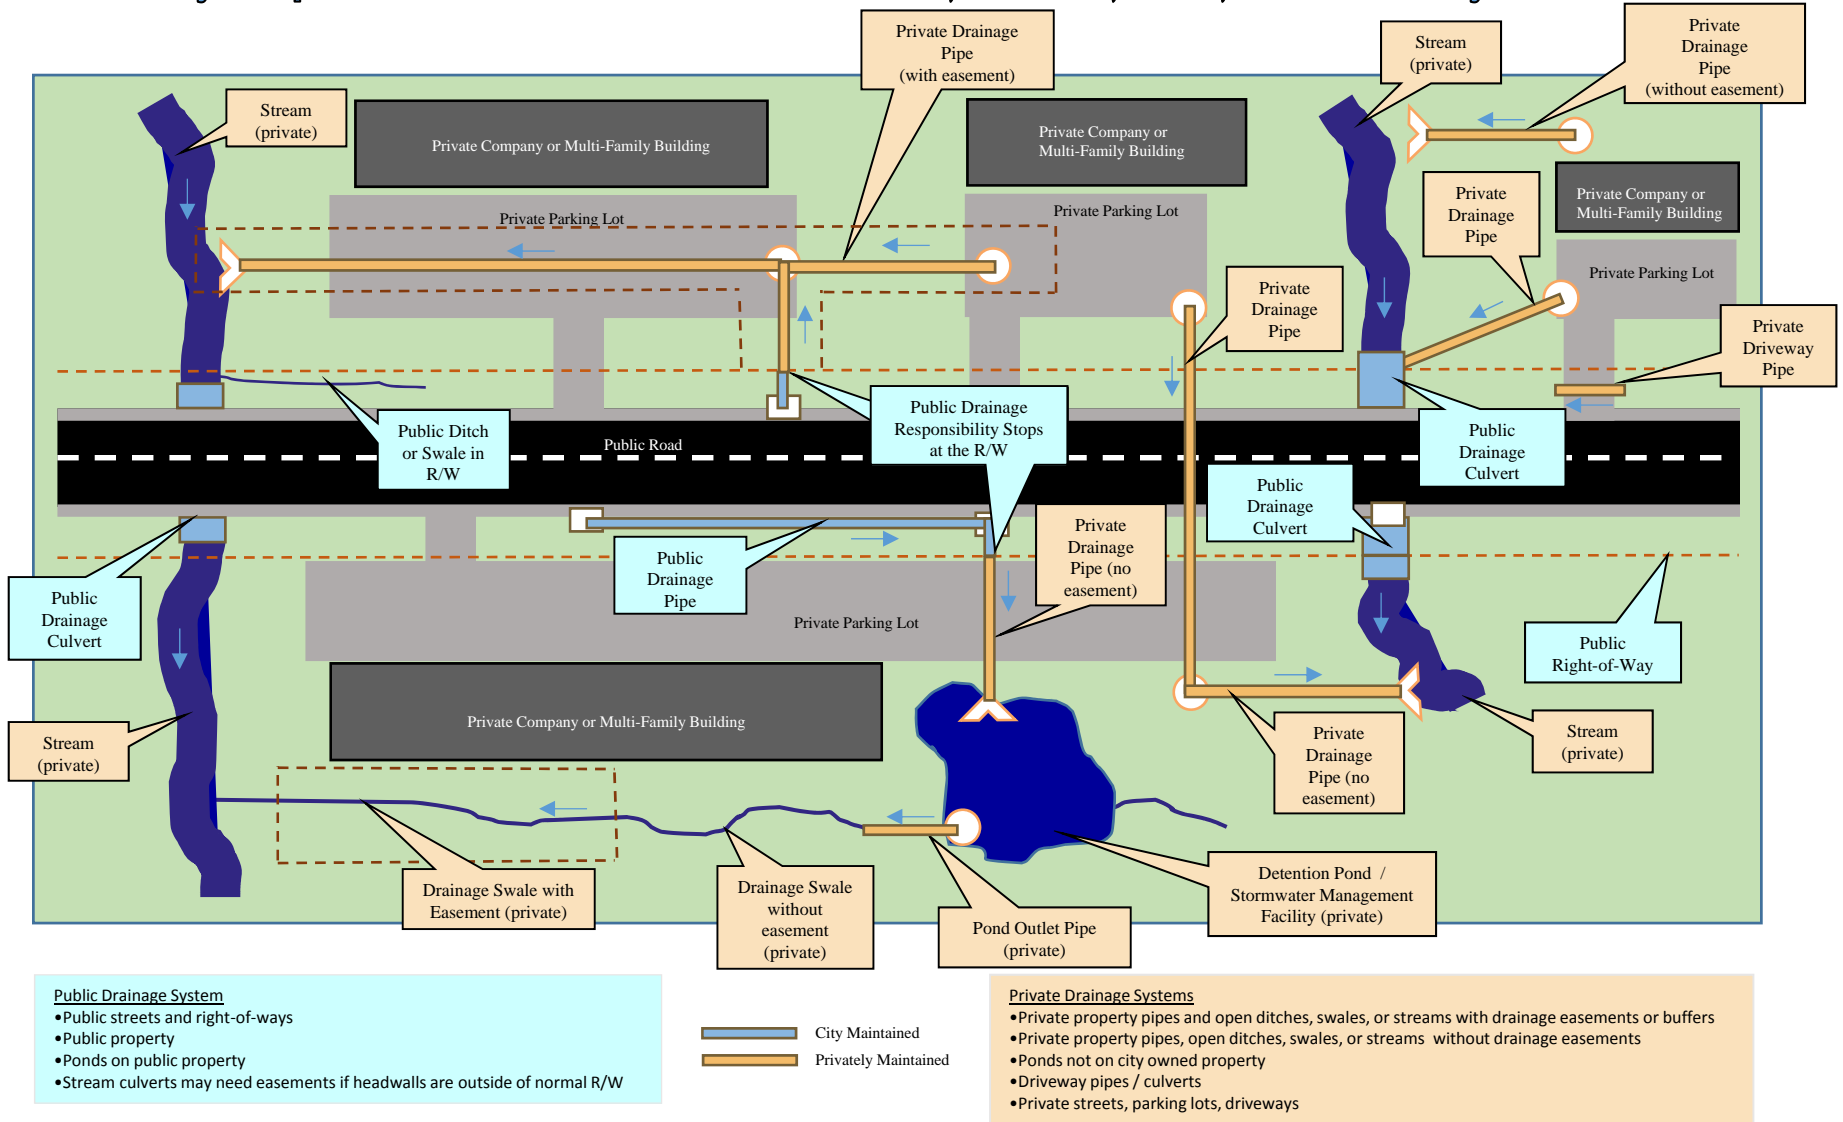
Stream (private)

Private Company or Multi-Family Building

Private Drainage Pipe (with easement)

Private Company or Multi-Family Building

Stream (private)

Private Drainage Pipe (without easement)

Private Parking Lot

Private Parking Lot

Private Drainage Pipe

Private Company or Multi-Family Building

Private Parking Lot

Private Drainage Pipe

Private Driveway Pipe

Public Ditch or Swale in R/W

Public Road

Public Drainage Responsibility Stops at the R/W

Public Drainage Culvert

Public Drainage Culvert

Public Drainage Culvert

Public Drainage Pipe

Private Drainage Pipe (no easement)

Private Parking Lot

Public Right-of-Way

Stream (private)

Private Company or Multi-Family Building

Private Drainage Pipe (no easement)

Stream (private)

Drainage Swale with Easement (private)

Drainage Swale without easement (private)

Pond Outlet Pipe (private)

Detention Pond / Stormwater Management Facility (private)

Public Drainage System
•Public streets and right-of-ways
•Public property
•Ponds on public property
•Stream culverts may need easements if headwalls are outside of normal R/W

City Maintained
Privately Maintained

Private Drainage Systems
•Private property pipes and open ditches, swales, or streams with drainage easements or buffers
•Private property pipes, open ditches, swales, or streams without drainage easements
•Ponds not on city owned property
•Driveway pipes / culverts
•Private streets, parking lots, driveways